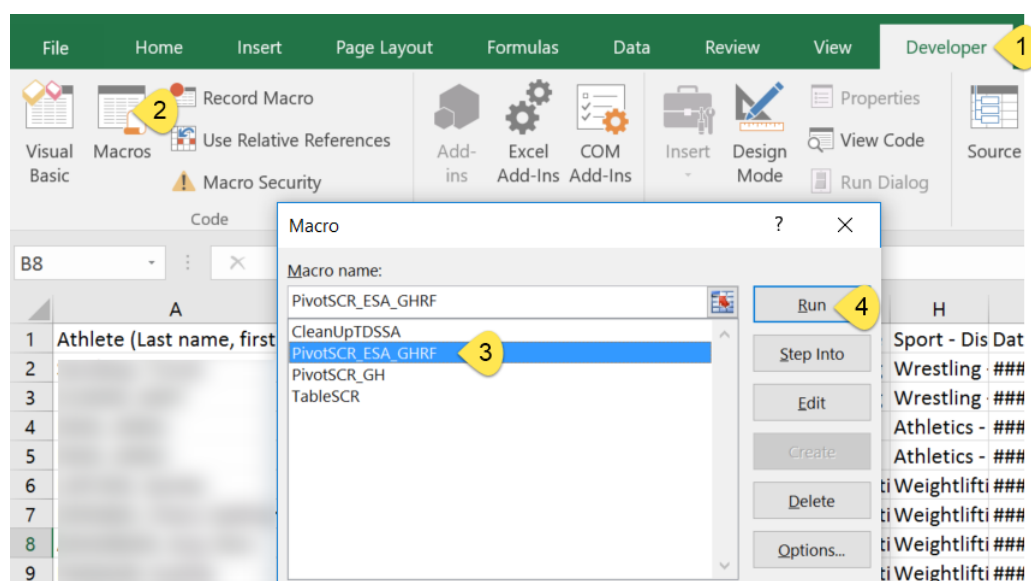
File Home Insert Page Layout Formulas Data Review View Developer 1

Visual Basic Macros 2 Record Macro Use Relative References Macro Security Code

Add-ins Excel Add-Ins COM Add-Ins Insert Design Mode Properties View Code Run Dialog Source

B8

Macro ? ✕

Macro name:

PivotSCR_ESA_GHRF

CleanUpTDSSA
PivotSCR_ESA_GHRF 3
PivotSCR_GH
TableSCR

Run 4
Step Into
Edit
Create
Delete
Options...

| | A | H | |
|---|---|---|---|
| 1 | Athlete (Last name, first | Sport - Dis | Dat |
| 2 | | Wrestling - | ### |
| 3 | | Wrestling - | ### |
| 4 | | Athletics - | ### |
| 5 | | Athletics - | ### |
| 6 | | ti Weightlifti | ### |
| 7 | | ti Weightlifti | ### |
| 8 | | ti Weightlifti | ### |
| 9 | | ti Weightlifti | ### |